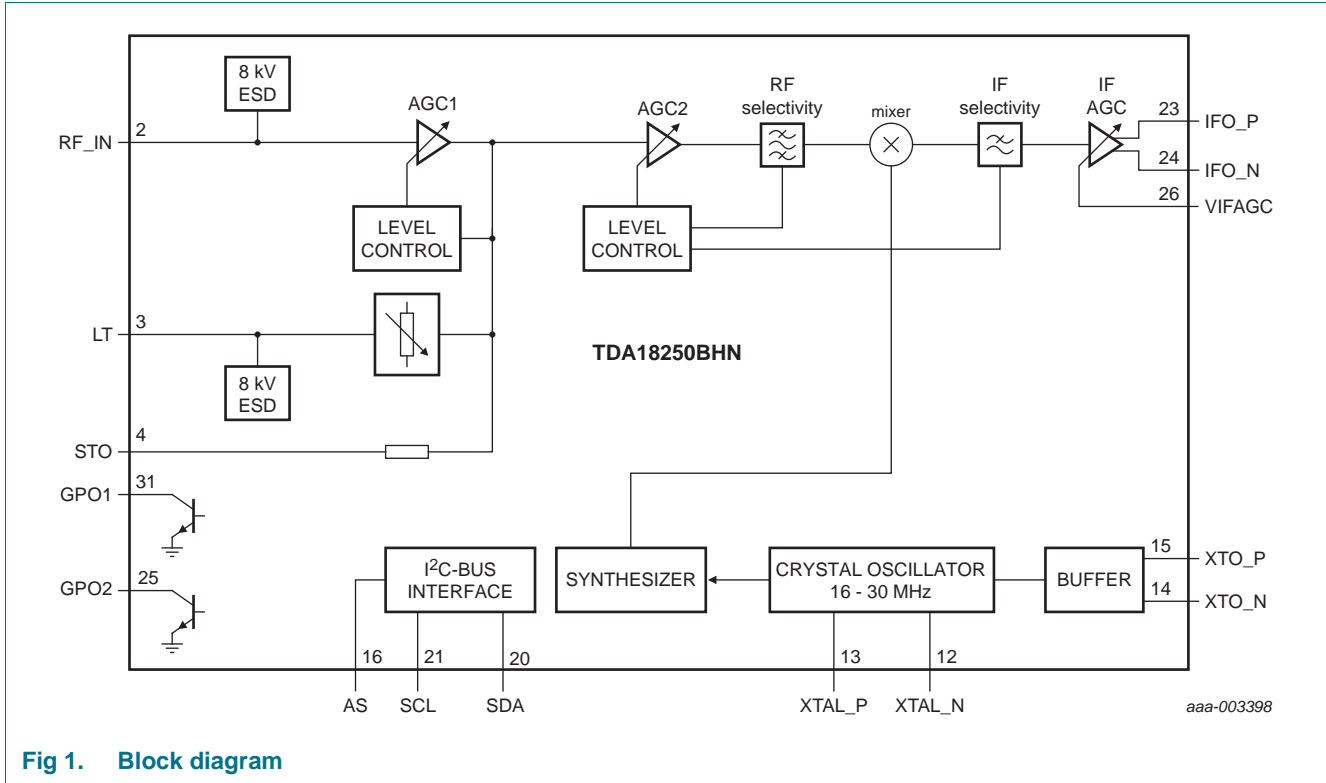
8 kV ESD

AGC1

AGC2

RF selectivity

mixer

IF selectivity

IF AGC

2

RF_IN

23

IFO_P

24

IFO_N

26

VIFAGC

LEVEL CONTROL

LEVEL CONTROL

3

LT

TDA18250BHN

8 kV ESD

4

STO

31

GPO1

25

GPO2

I$^2$C-BUS INTERFACE

SYNTHESIZER

CRYSTAL OSCILLATOR 16 - 30 MHz

BUFFER

15

XTO_P

14

XTO_N

16

21

20

13

12

AS

SCL

SDA

XTAL_P

XTAL_N

aaa-003398

Fig 1. Block diagram